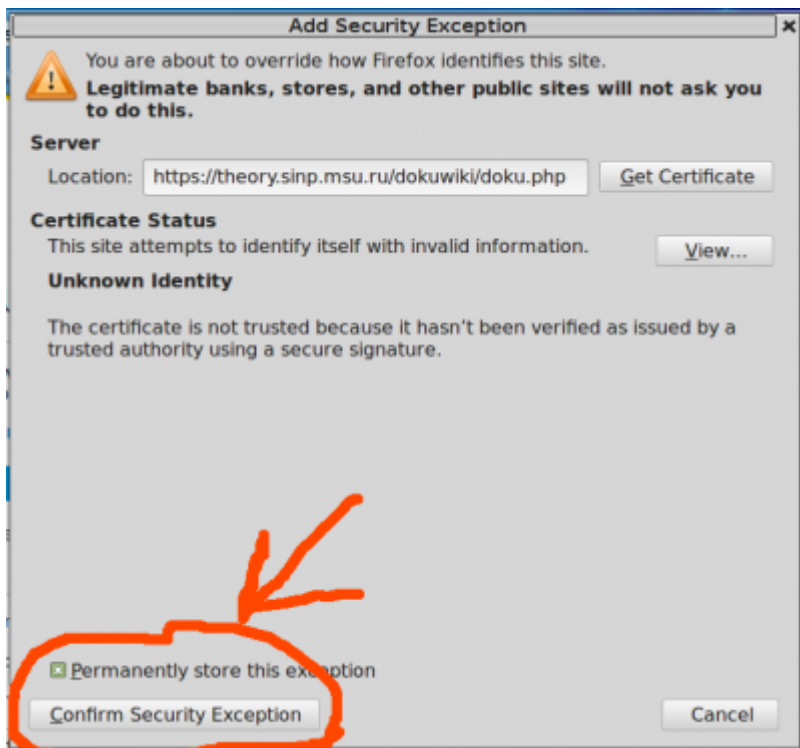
Add Security Exception

×

You are about to override how Firefox identifies this site.

**Legitimate banks, stores, and other public sites will not ask you to do this.**

**Server**

Location: https://theory.sinp.msu.ru/dokuwiki/doku.php

Get Certificate

**Certificate Status**

This site attempts to identify itself with invalid information.

View...

**Unknown Identity**

The certificate is not trusted because it hasn't been verified as issued by a trusted authority using a secure signature.

Permanently store this ex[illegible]ption

Confirm Security Exception

Cancel